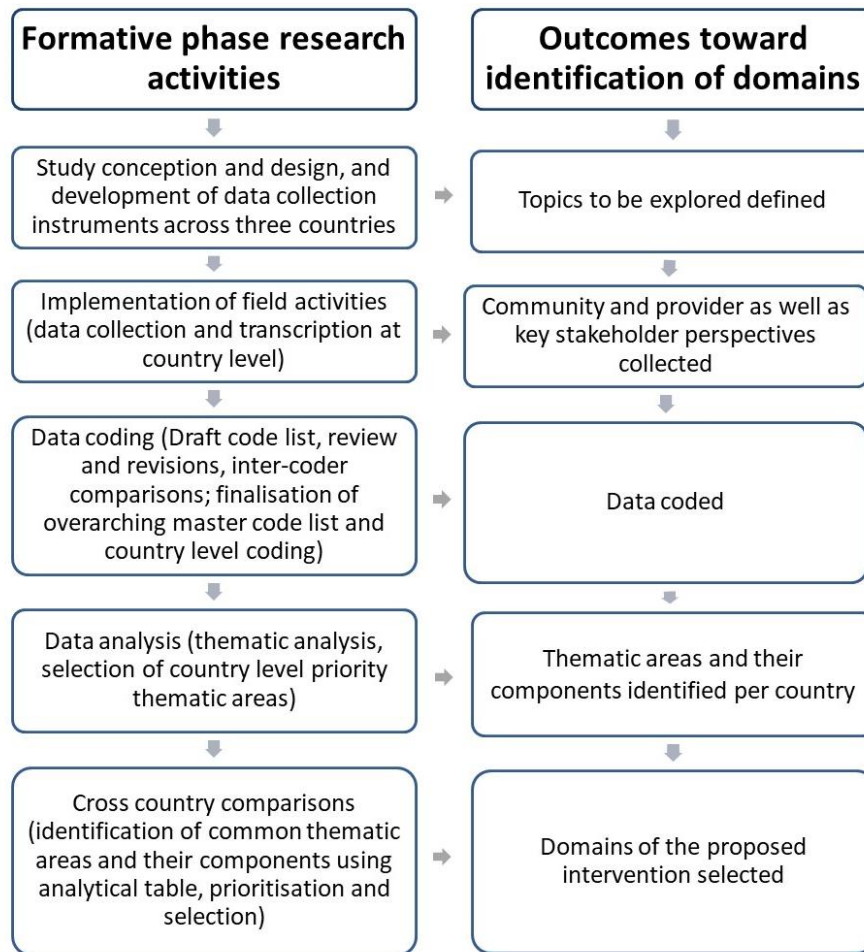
Formative phase research activities

Outcomes toward identification of domains

Study conception and design, and development of data collection instruments across three countries

Topics to be explored defined

Implementation of field activities (data collection and transcription at country level)

Community and provider as well as key stakeholder perspectives collected

Data coding (Draft code list, review and revisions, inter-coder comparisons; finalisation of overarching master code list and country level coding)

Data coded

Data analysis (thematic analysis, selection of country level priority thematic areas)

Thematic areas and their components identified per country

Cross country comparisons (identification of common thematic areas and their components using analytical table, prioritisation and selection)

Domains of the proposed intervention selected